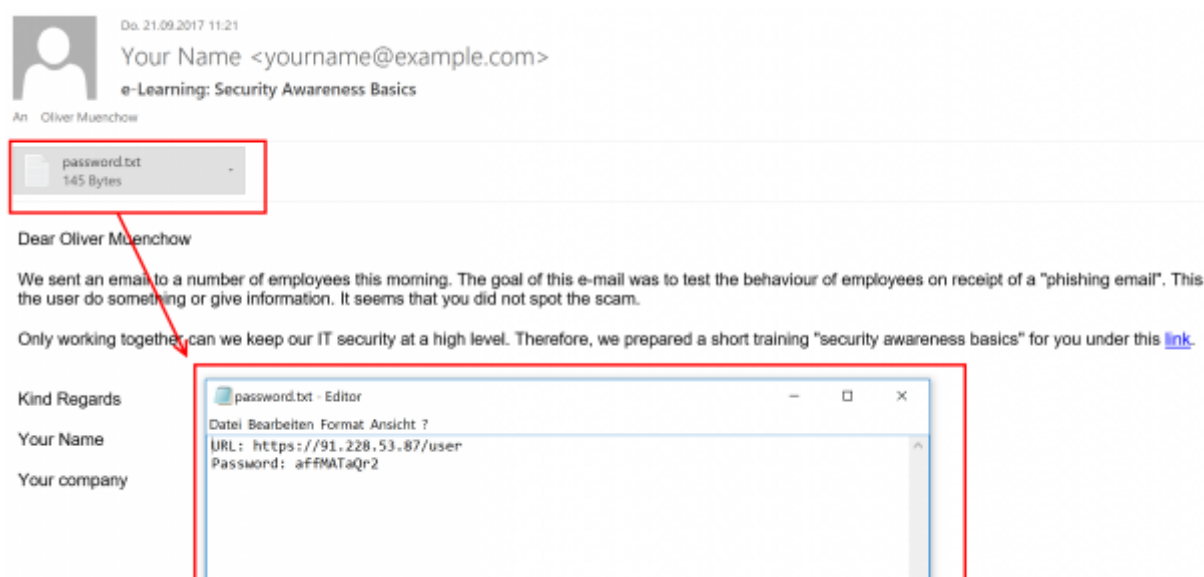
Do. 21.09.2017 11:21

Your Name <yourname@example.com>

e-Learning: Security Awareness Basics

An Oliver Muenchow

password.txt
145 Bytes

Dear Oliver Muenchow

We sent an email to a number of employees this morning. The goal of this e-mail was to test the behaviour of employees on receipt of a "phishing email". This the user do something or give information. It seems that you did not spot the scam.

Only working together can we keep our IT security at a high level. Therefore, we prepared a short training "security awareness basics" for you under this link.

Kind Regards

Your Name

Your company

password.txt - Editor

Datei Bearbeiten Format Ansicht ?

URL: https://91.228.53.87/user
Password: affMATaQr2